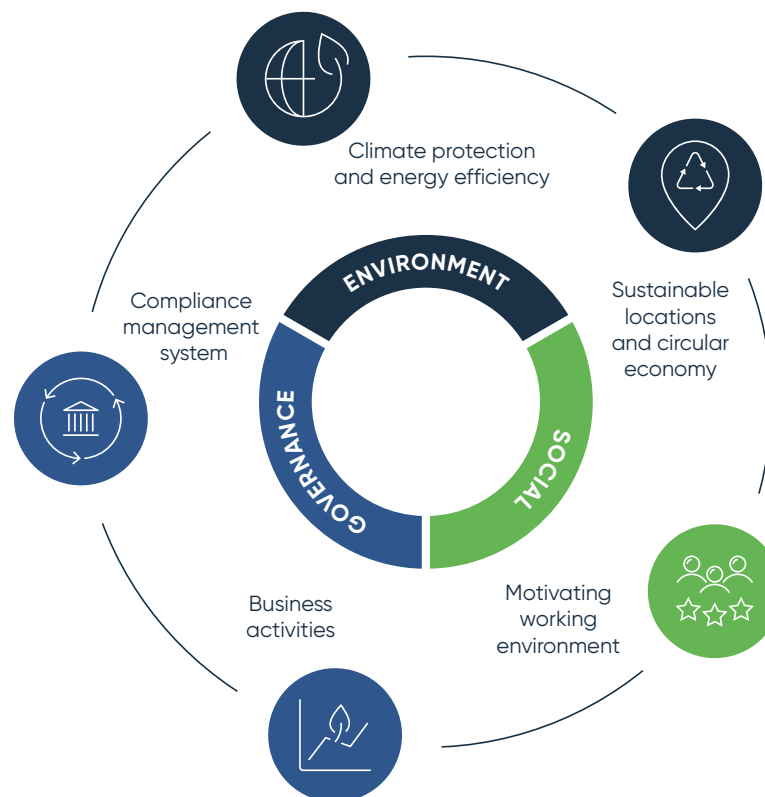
Climate protection and energy efficiency

Sustainable locations and circular economy

Compliance management system

ENVIRONMENT

GOVERNANCE

SOCIAL

Business activities

Motivating working environment